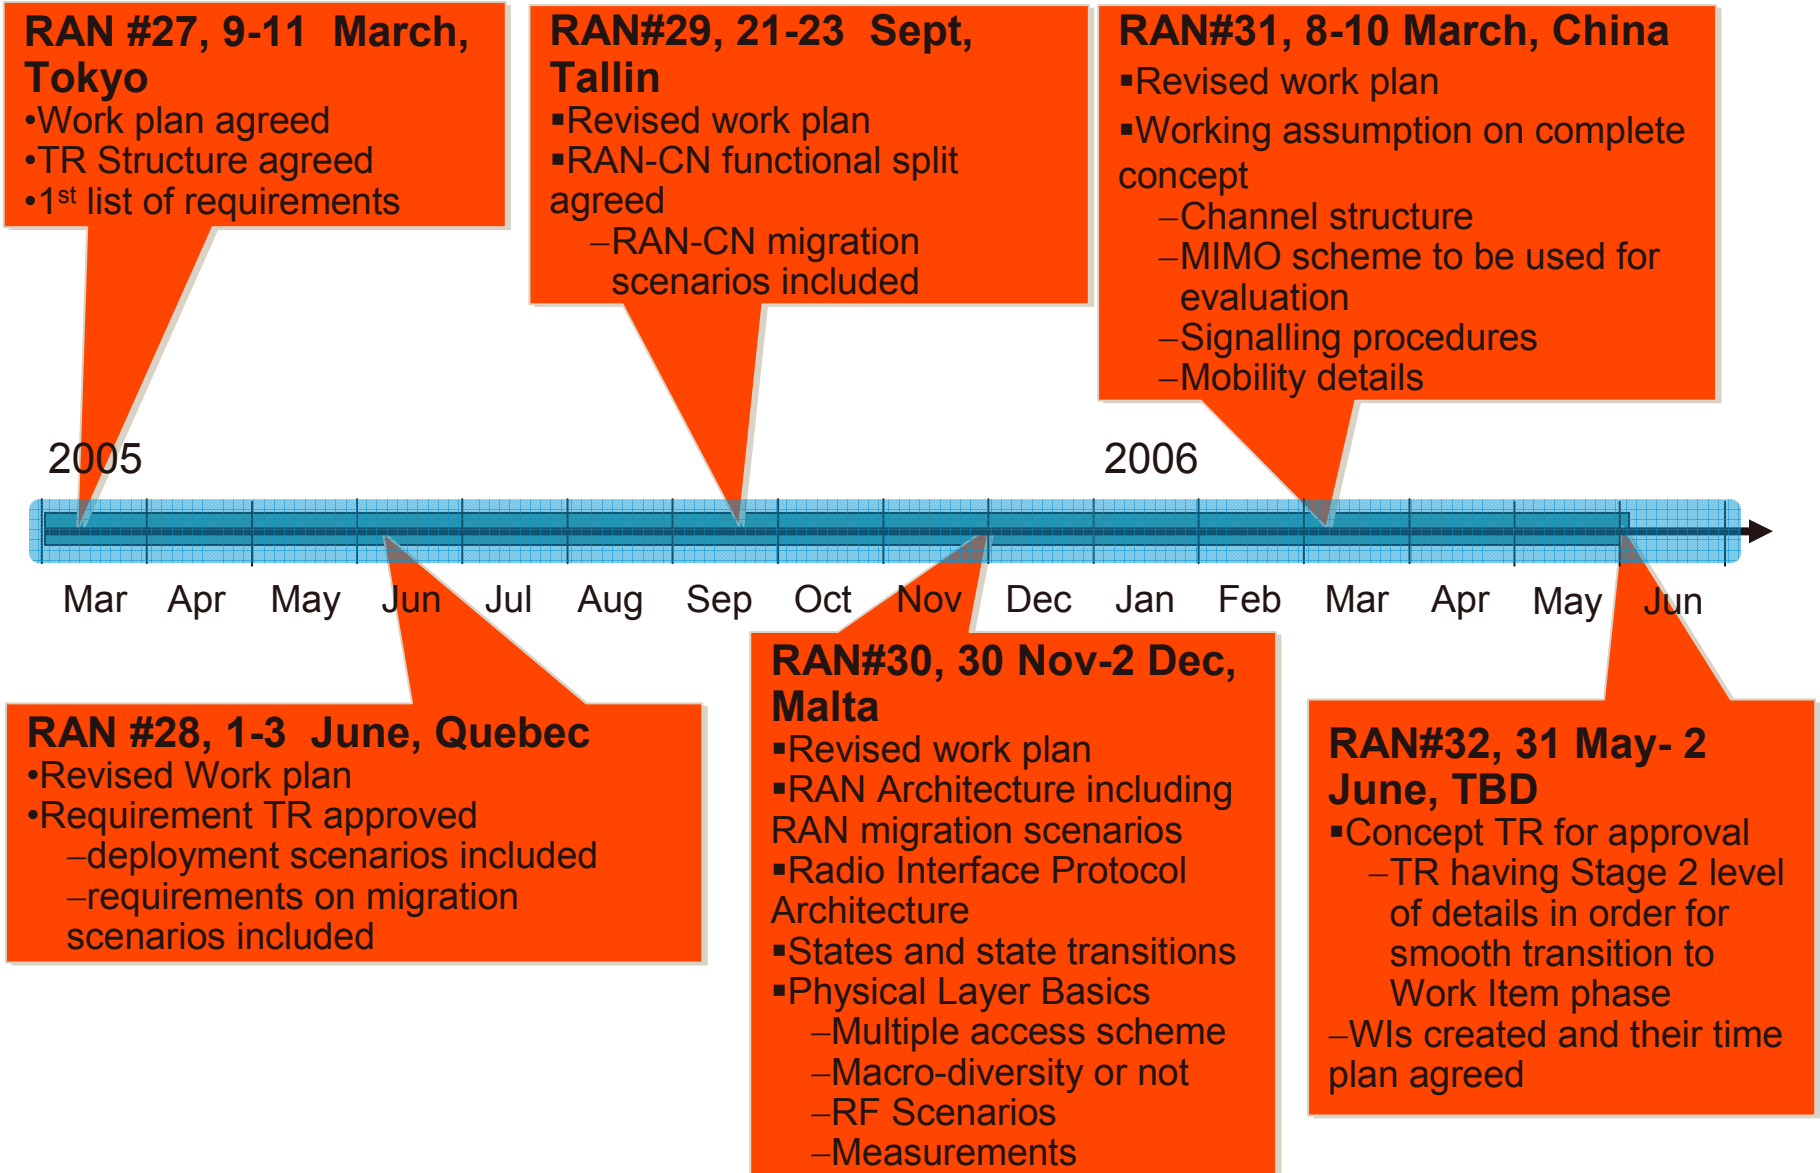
RAN #27, 9-11 March, Tokyo
•Work plan agreed
•TR Structure agreed
•1$^{st}$ list of requirements

RAN#29, 21-23 Sept, Tallin
▪Revised work plan
▪RAN-CN functional split agreed
–RAN-CN migration scenarios included

RAN#31, 8-10 March, China
▪Revised work plan
▪Working assumption on complete concept
–Channel structure
–MIMO scheme to be used for evaluation
–Signalling procedures
–Mobility details

2005

2006

Mar Apr May Jun Jul Aug Sep Oct Nov Dec Jan Feb Mar Apr May Jun

RAN #28, 1-3 June, Quebec
•Revised Work plan
•Requirement TR approved
–deployment scenarios included
–requirements on migration scenarios included

RAN#30, 30 Nov-2 Dec, Malta
▪Revised work plan
▪RAN Architecture including RAN migration scenarios
▪Radio Interface Protocol Architecture
▪States and state transitions
▪Physical Layer Basics
–Multiple access scheme
–Macro-diversity or not
–RF Scenarios
–Measurements

RAN#32, 31 May- 2 June, TBD
▪Concept TR for approval
–TR having Stage 2 level of details in order for smooth transition to Work Item phase
–WIs created and their time plan agreed